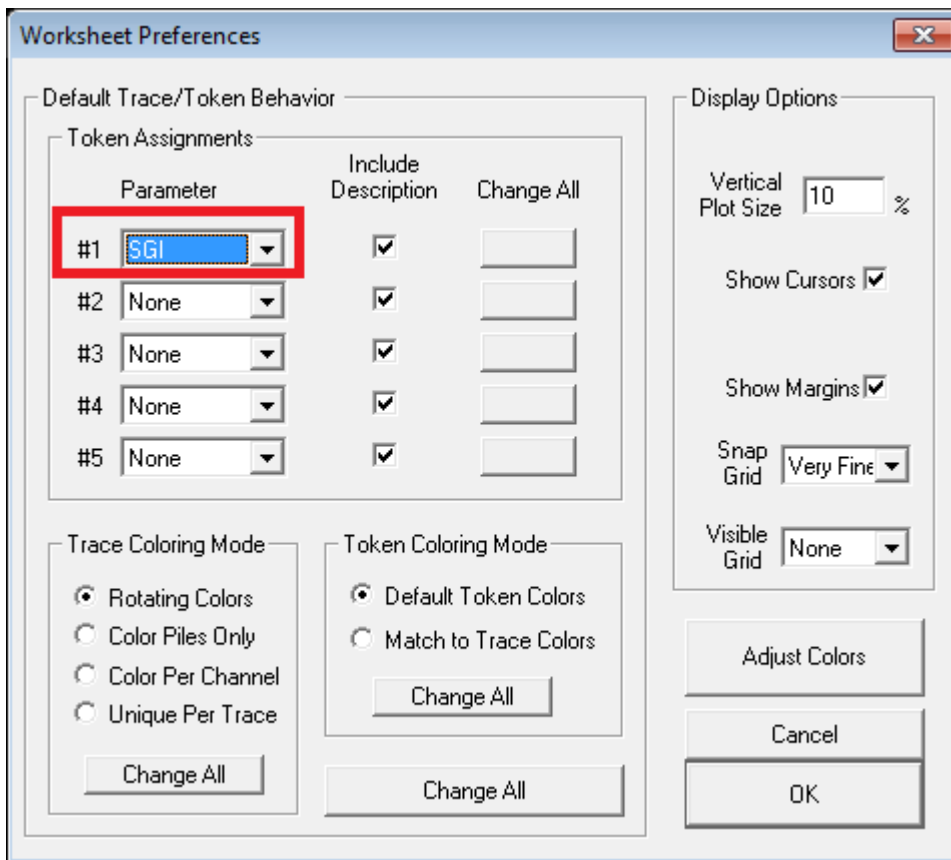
Worksheet Preferences

Default Trace/Token Behavior

Token Assignments

| | Parameter | Include Description | Change All |
|---|---|---|---|
| #1 | SGI | ☑ | |
| #2 | None | ☑ | |
| #3 | None | ☑ | |
| #4 | None | ☑ | |
| #5 | None | ☑ | |

Trace Coloring Mode

Rotating Colors
Color Piles Only
Color Per Channel
Unique Per Trace

Change All

Token Coloring Mode

Default Token Colors
Match to Trace Colors

Change All

Change All

Display Options

Vertical Plot Size 10 %

Show Cursors

Show Margins

Snap Grid Very Fine

Visible Grid None

Adjust Colors

Cancel

OK